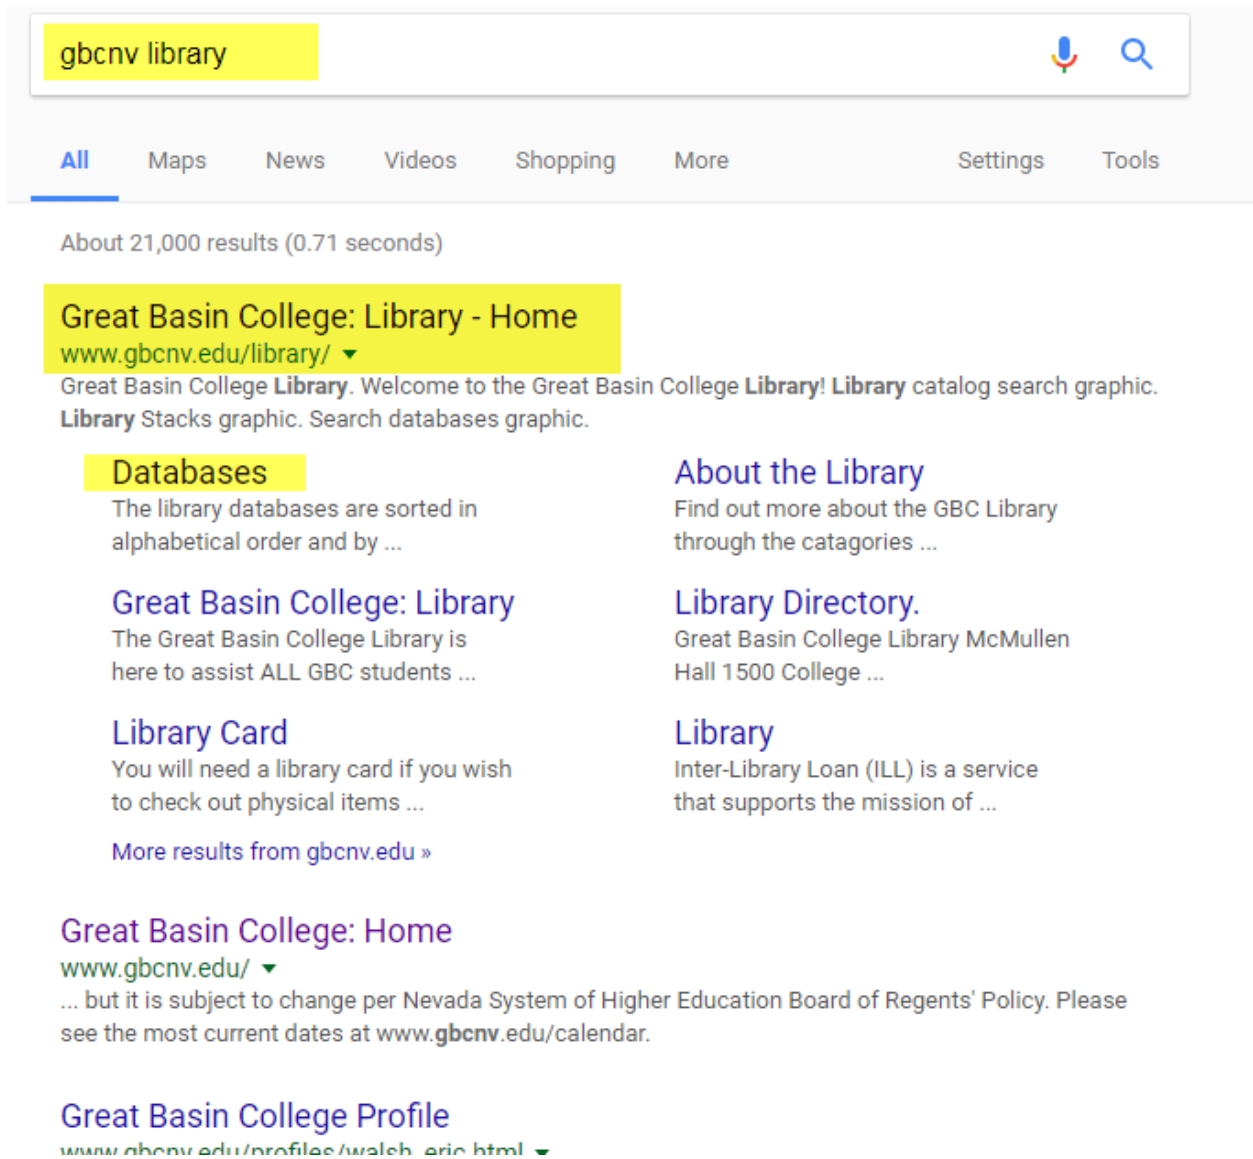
gbcnv library

All Maps News Videos Shopping More Settings Tools

About 21,000 results (0.71 seconds)

Great Basin College: Library - Home
www.gbcnv.edu/library/
Great Basin College Library. Welcome to the Great Basin College Library! Library catalog search graphic. Library Stacks graphic. Search databases graphic.

Databases
The library databases are sorted in alphabetical order and by ...

About the Library
Find out more about the GBC Library through the catagories ...

Great Basin College: Library
The Great Basin College Library is here to assist ALL GBC students ...

Library Directory.
Great Basin College Library McMullen Hall 1500 College ...

Library Card
You will need a library card if you wish to check out physical items ...

Library
Inter-Library Loan (ILL) is a service that supports the mission of ...

More results from gbcnv.edu »

Great Basin College: Home
www.gbcnv.edu/
... but it is subject to change per Nevada System of Higher Education Board of Regents' Policy. Please see the most current dates at www.gbcnv.edu/calendar.

Great Basin College Profile
www.gbcnv.edu/profiles/walsh_eric.html